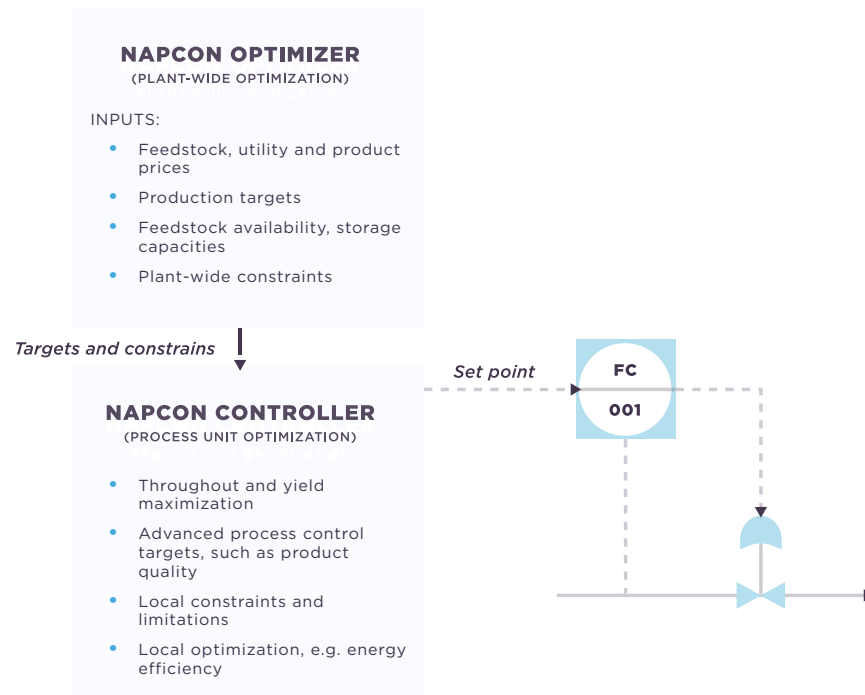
NAPCON OPTIMIZER
(PLANT-WIDE OPTIMIZATION)

INPUTS:

- Feedstock, utility and product prices
- Production targets
- Feedstock availability, storage capacities
- Plant-wide constraints

Targets and constrains

Set point

FC
001

NAPCON CONTROLLER
(PROCESS UNIT OPTIMIZATION)

- Throughout and yield maximization
- Advanced process control targets, such as product quality
- Local constraints and limitations
- Local optimization, e.g. energy efficiency